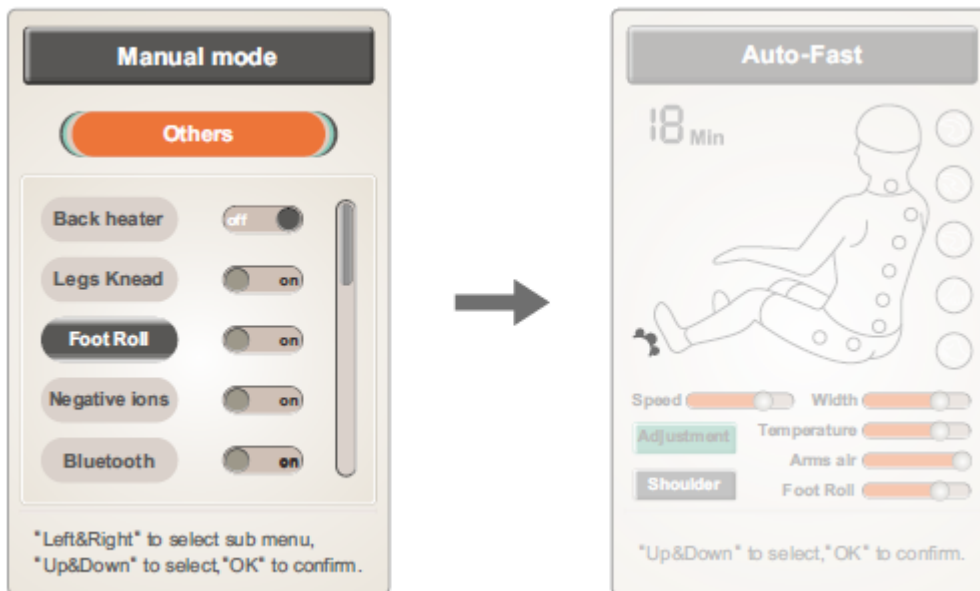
Manual mode

Others

Back heater off

Legs Knead on

Foot Roll on

Negative ions on

Bluetooth on

"Left&Right" to select sub menu,
"Up&Down" to select,"OK" to confirm.

Auto-Fast

18 Min

Speed

Width

Adjustment

Temperature

Arms air

Shoulder

Foot Roll

"Up&Down" to select,"OK" to confirm.